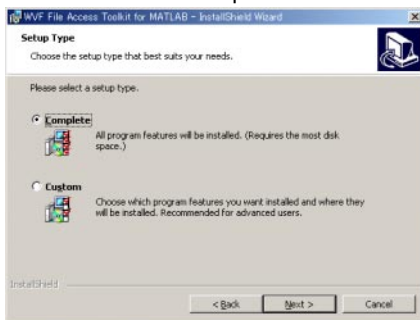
WVF File Access Toolkit for MATLAB - InstallShield Wizard

×

Setup Type

Choose the setup type that best suits your needs.

Please select a setup type.

Complete

All program features will be installed. (Requires the most disk space.)

Custom

Choose which program features you want installed and where they will be installed. Recommended for advanced users.

InstallShield

< Back

Next >

Cancel